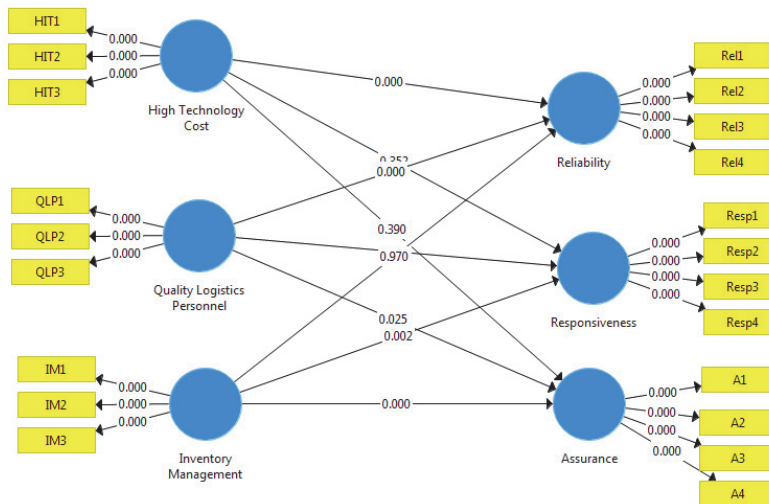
HIT1
HIT2
HIT3
0.000
0.000
0.000
High Technology Cost
0.000
0.352
0.000
0.390
0.970
QLP1
QLP2
QLP3
0.000
0.000
0.000
Quality Logistics Personnel
0.025
0.002
IM1
IM2
IM3
0.000
0.000
0.000
Inventory Management
0.000
Reliability
0.000
0.000
0.000
0.000
Rel1
Rel2
Rel3
Rel4
Responsiveness
0.000
0.000
0.000
0.000
Resp1
Resp2
Resp3
Resp4
Assurance
0.000
0.000
0.000
0.000
A1
A2
A3
A4